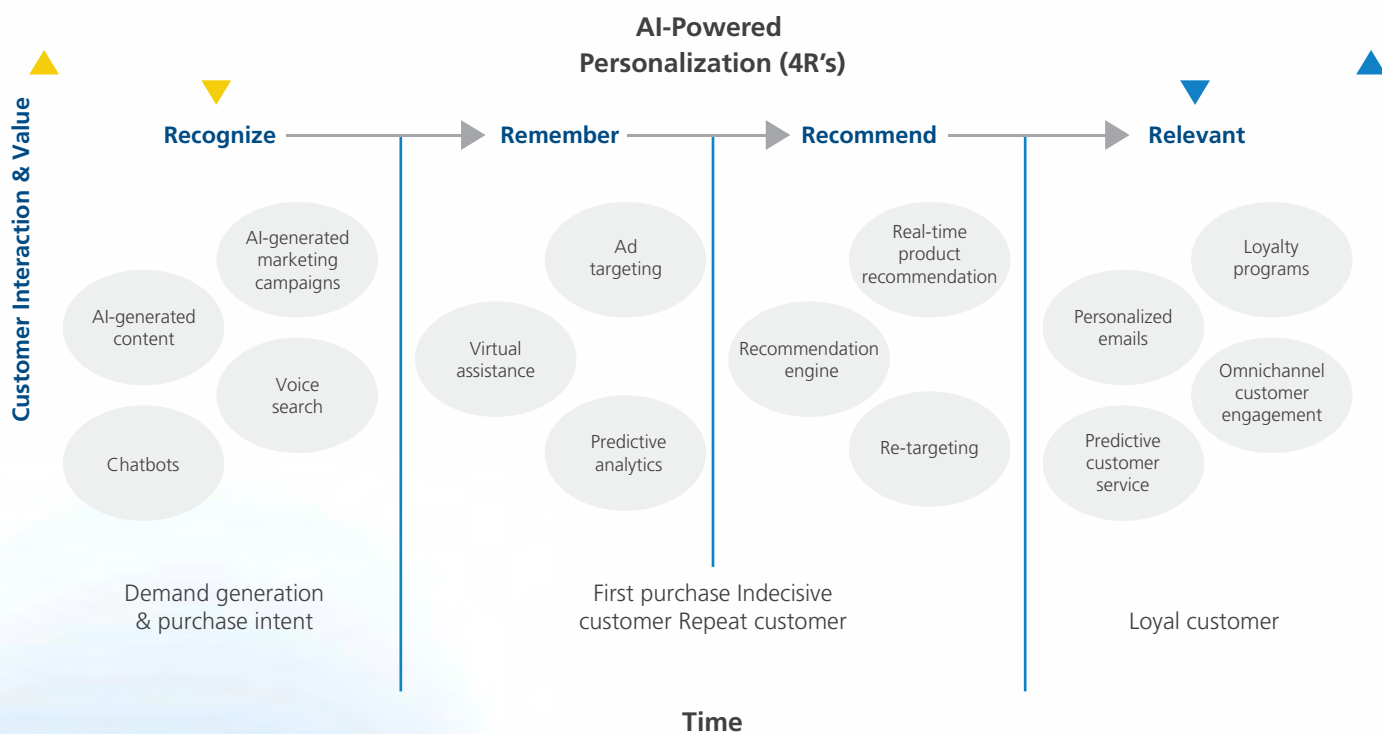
AI-Powered Personalization (4R's)

Customer Interaction & Value

Recognize

Remember

Recommend

Relevant

AI-generated marketing campaigns

AI-generated content

Voice search

Chatbots

Ad targeting

Virtual assistance

Predictive analytics

Real-time product recommendation

Recommendation engine

Re-targeting

Loyalty programs

Personalized emails

Omnichannel customer engagement

Predictive customer service

Demand generation & purchase intent

First purchase Indecisive customer Repeat customer

Loyal customer

Time